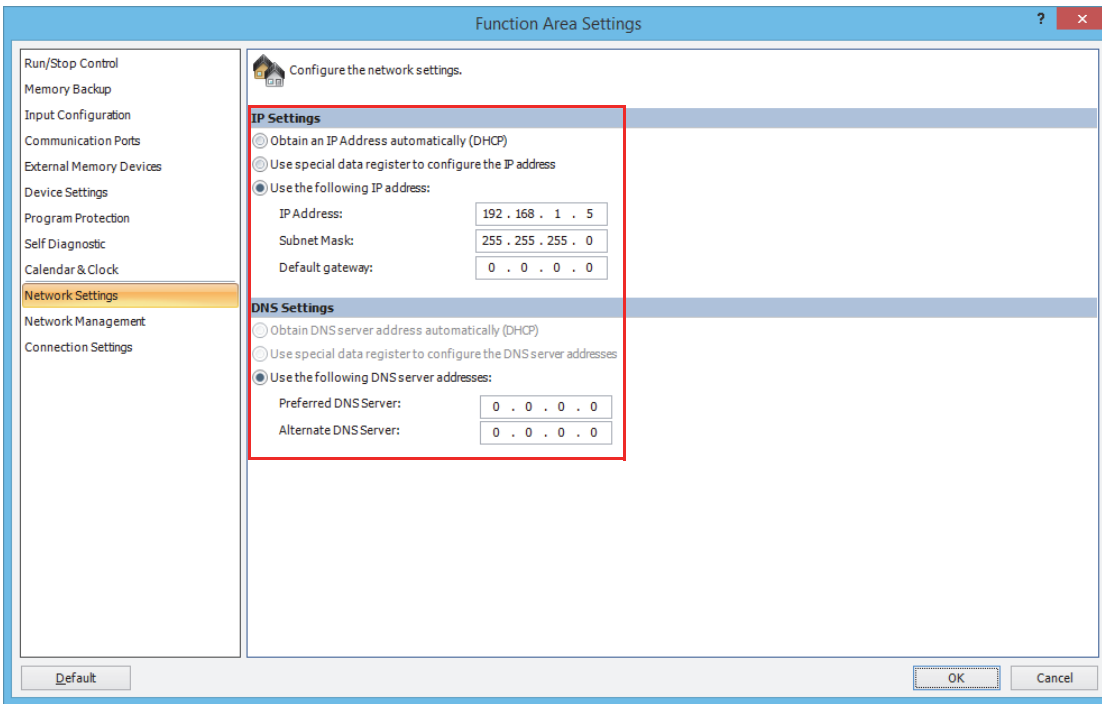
Function Area Settings

?

Run/Stop Control
Memory Backup
Input Configuration
Communication Ports
External Memory Devices
Device Settings
Program Protection
Self Diagnostic
Calendar & Clock
Network Settings
Network Management
Connection Settings

Configure the network settings.

IP Settings

Obtain an IP Address automatically (DHCP)
Use special data register to configure the IP address
Use the following IP address:

IP Address: 192 . 168 . 1 . 5
Subnet Mask: 255 . 255 . 255 . 0
Default gateway: 0 . 0 . 0 . 0

DNS Settings

Obtain DNS server address automatically (DHCP)
Use special data register to configure the DNS server addresses
Use the following DNS server addresses:

Preferred DNS Server: 0 . 0 . 0 . 0
Alternate DNS Server: 0 . 0 . 0 . 0

Default

OK

Cancel